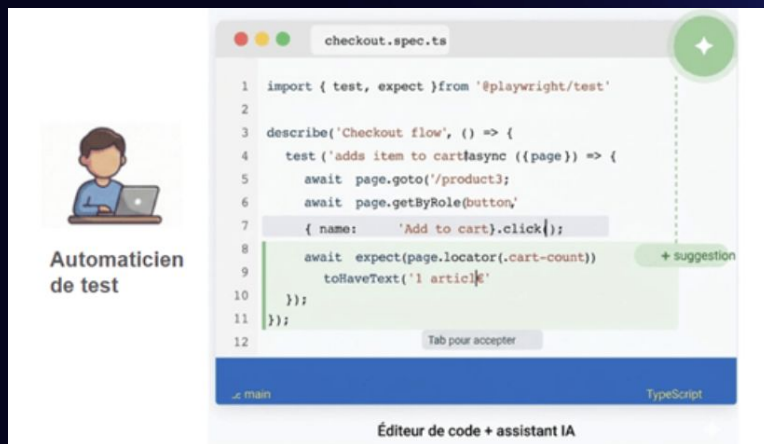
Automaticien de test

checkout.spec.ts

1 import { test, expect }from '@playwright/test'
2
3 describe('Checkout flow', () => {
4 test ('adds item to cart!async ({page}) => {
5 await page.goto('/product3;
6 await page.getByRole(button,'
7 { name: 'Add to cart}.click();
8 await expect(page.locator(.cart-count))
9 toHaveText('1 article'
10 });
11 });
12

+ suggestion

Tab pour accepter

main

TypeScript

Éditeur de code + assistant IA